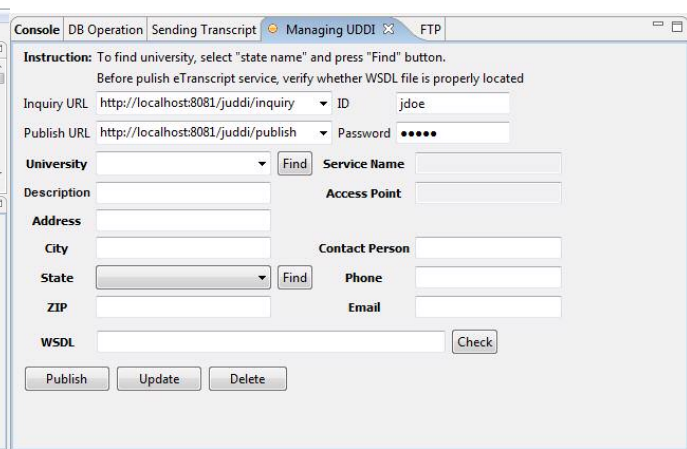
Console | DB Operation | Sending Transcript | Managing UDDI | FTP

Instruction: To find university, select "state name" and press "Find" button.
Before pulish eTranscript service, verify whether WSDL file is properly located

Inquiry URL http://localhost:8081/juddi/inquiry ID jdoe

Publish URL http://localhost:8081/juddi/publish Password •••••

University Find Service Name

Description Access Point

Address

City Contact Person

State Find Phone

ZIP Email

WSDL Check

Publish Update Delete